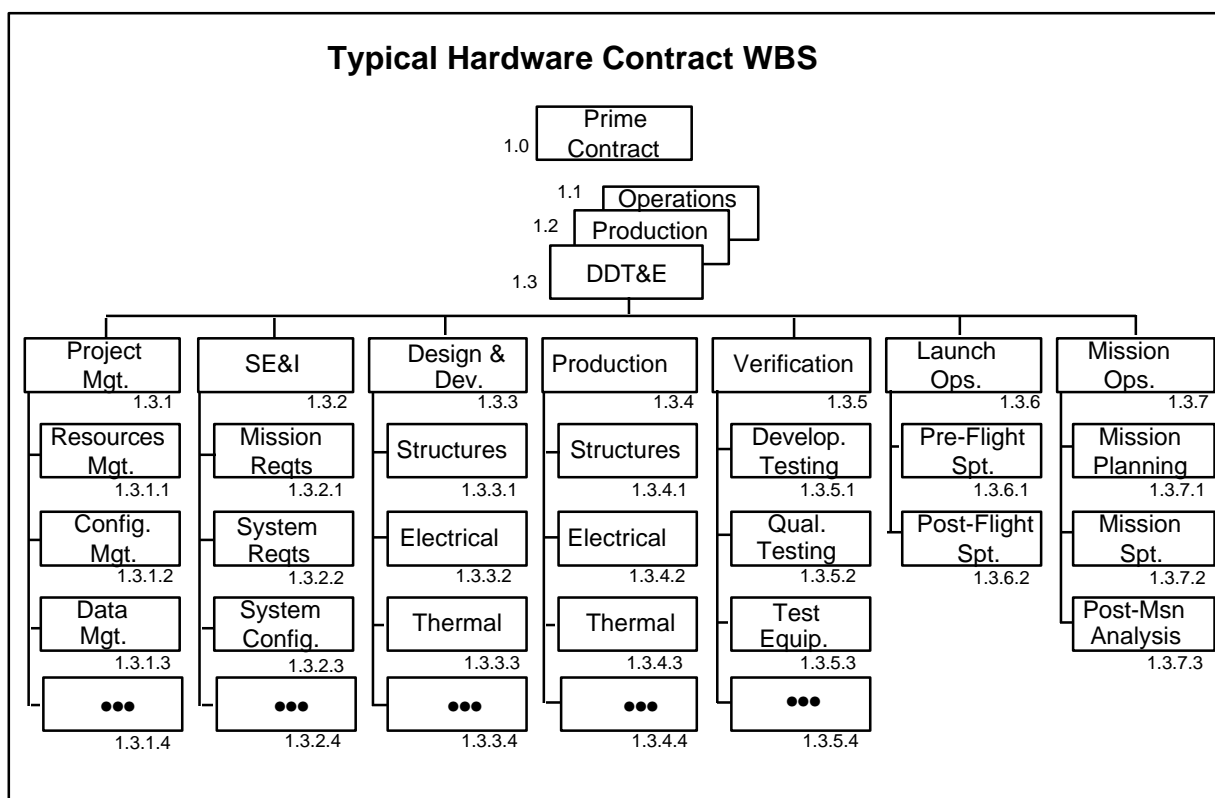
Typical Hardware Contract WBS

1.0 Prime Contract

1.1 Operations
1.2 Production
1.3 DDT&E

Project Mgt. 1.3.1
Resources Mgt. 1.3.1.1
Config. Mgt. 1.3.1.2
Data Mgt. 1.3.1.3
●●● 1.3.1.4

SE&I 1.3.2
Mission Reqts 1.3.2.1
System Reqts 1.3.2.2
System Config. 1.3.2.3
●●● 1.3.2.4

Design & Dev. 1.3.3
Structures 1.3.3.1
Electrical 1.3.3.2
Thermal 1.3.3.3
●●● 1.3.3.4

Production 1.3.4
Structures 1.3.4.1
Electrical 1.3.4.2
Thermal 1.3.4.3
●●● 1.3.4.4

Verification 1.3.5
Develop. Testing 1.3.5.1
Qual. Testing 1.3.5.2
Test Equip. 1.3.5.3
●●● 1.3.5.4

Launch Ops. 1.3.6
Pre-Flight Spt. 1.3.6.1
Post-Flight Spt. 1.3.6.2

Mission Ops. 1.3.7
Mission Planning 1.3.7.1
Mission Spt. 1.3.7.2
Post-Msn Analysis 1.3.7.3